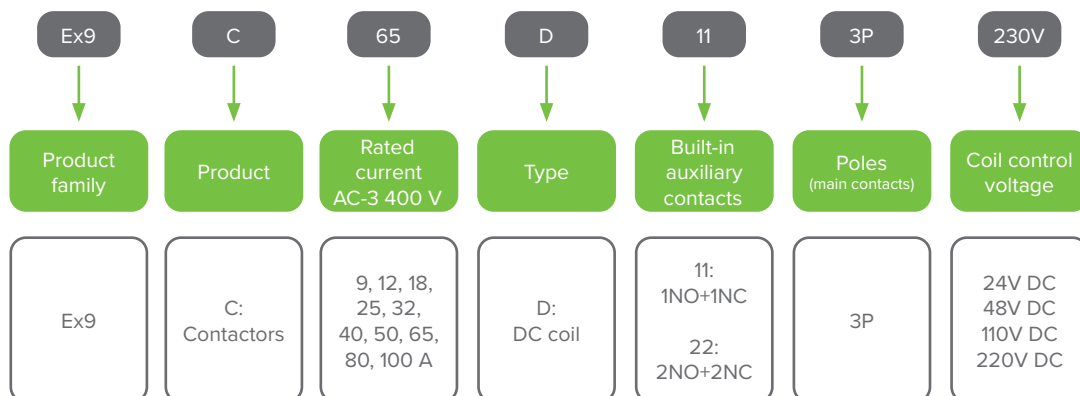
Ex9

C

65

D

11

3P

230V

Product family

Product

Rated current AC-3 400 V

Type

Built-in auxiliary contacts

Poles (main contacts)

Coil control voltage

Ex9

C: Contactors

9, 12, 18, 25, 32, 40, 50, 65, 80, 100 A

D: DC coil

11: 1NO+1NC

22: 2NO+2NC

3P

24V DC
48V DC
110V DC
220V DC